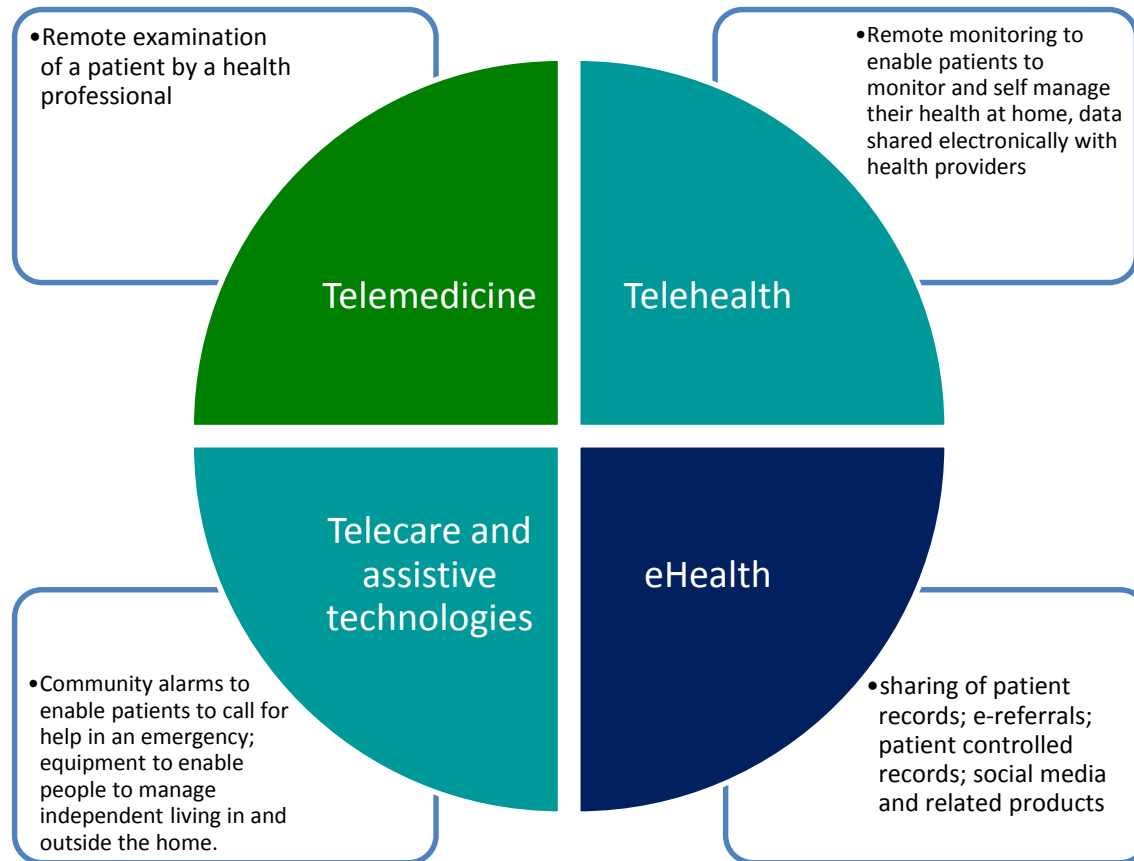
•Remote examination of a patient by a health professional

•Remote monitoring to enable patients to monitor and self manage their health at home, data shared electronically with health providers

Telemedicine

Telehealth

Telecare and assistive technologies

eHealth

•Community alarms to enable patients to call for help in an emergency; equipment to enable people to manage independent living in and outside the home.

•sharing of patient records; e-referrals; patient controlled records; social media and related products